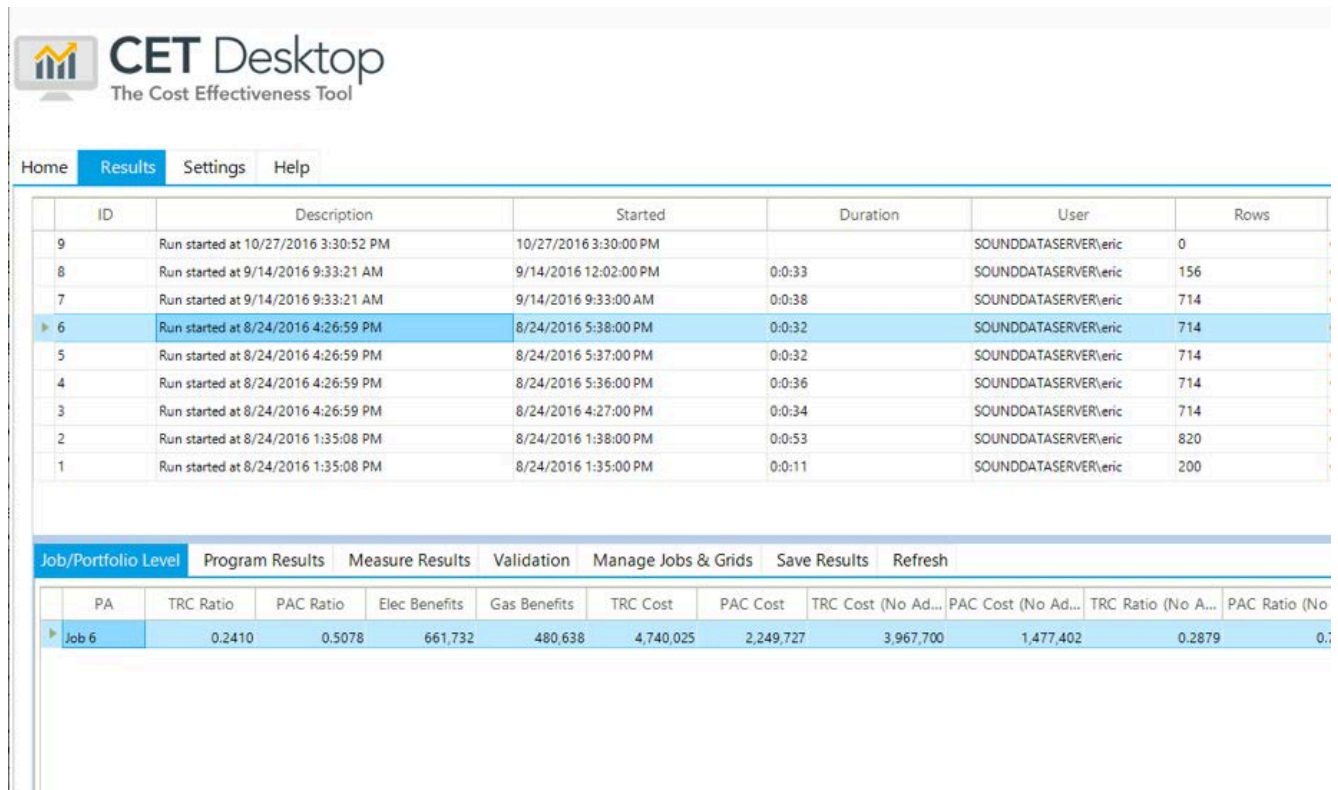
CET Desktop
The Cost Effectiveness Tool

Home Results Settings Help

| ID | Description | Started | Duration | User | Rows |
|---|---|---|---|---|---|
| 9 | Run started at 10/27/2016 3:30:52 PM | 10/27/2016 3:30:00 PM | | SOUNDDATASERVER\eric | 0 |
| 8 | Run started at 9/14/2016 9:33:21 AM | 9/14/2016 12:02:00 PM | 0:0:33 | SOUNDDATASERVER\eric | 156 |
| 7 | Run started at 9/14/2016 9:33:21 AM | 9/14/2016 9:33:00 AM | 0:0:38 | SOUNDDATASERVER\eric | 714 |
| 6 | Run started at 8/24/2016 4:26:59 PM | 8/24/2016 5:38:00 PM | 0:0:32 | SOUNDDATASERVER\eric | 714 |
| 5 | Run started at 8/24/2016 4:26:59 PM | 8/24/2016 5:37:00 PM | 0:0:32 | SOUNDDATASERVER\eric | 714 |
| 4 | Run started at 8/24/2016 4:26:59 PM | 8/24/2016 5:36:00 PM | 0:0:36 | SOUNDDATASERVER\eric | 714 |
| 3 | Run started at 8/24/2016 4:26:59 PM | 8/24/2016 4:27:00 PM | 0:0:34 | SOUNDDATASERVER\eric | 714 |
| 2 | Run started at 8/24/2016 1:35:08 PM | 8/24/2016 1:38:00 PM | 0:0:53 | SOUNDDATASERVER\eric | 820 |
| 1 | Run started at 8/24/2016 1:35:08 PM | 8/24/2016 1:35:00 PM | 0:0:11 | SOUNDDATASERVER\eric | 200 |

Job/Portfolio Level Program Results Measure Results Validation Manage Jobs & Grids Save Results Refresh

| PA | TRC Ratio | PAC Ratio | Elec Benefits | Gas Benefits | TRC Cost | PAC Cost | TRC Cost (No Ad... | PAC Cost (No Ad... | TRC Ratio (No A... | PAC Ratio (No |
|---|---|---|---|---|---|---|---|---|---|---|
| Job 6 | 0.2410 | 0.5078 | 661,732 | 480,638 | 4,740,025 | 2,249,727 | 3,967,700 | 1,477,402 | 0.2879 | 0.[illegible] |